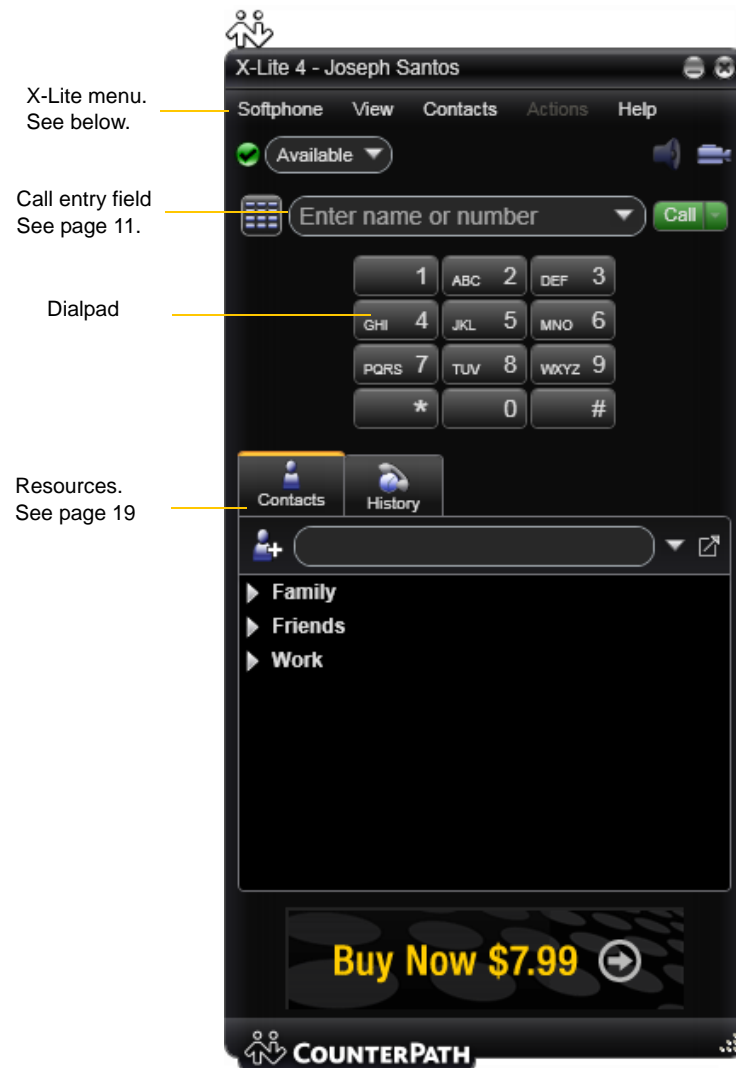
X-Lite 4 - Joseph Santos

X-Lite menu. See below.

Softphone View Contacts Actions Help

Available

Call entry field See page 11.

Enter name or number

Call

Dialpad

1
ABC 2
DEF 3
GHI 4
JKL 5
MNO 6
PQRS 7
TUV 8
WXYZ 9
*
0
#

Resources. See page 19

Contacts History

Family
Friends
Work

Buy Now $7.99

COUNTERPATH